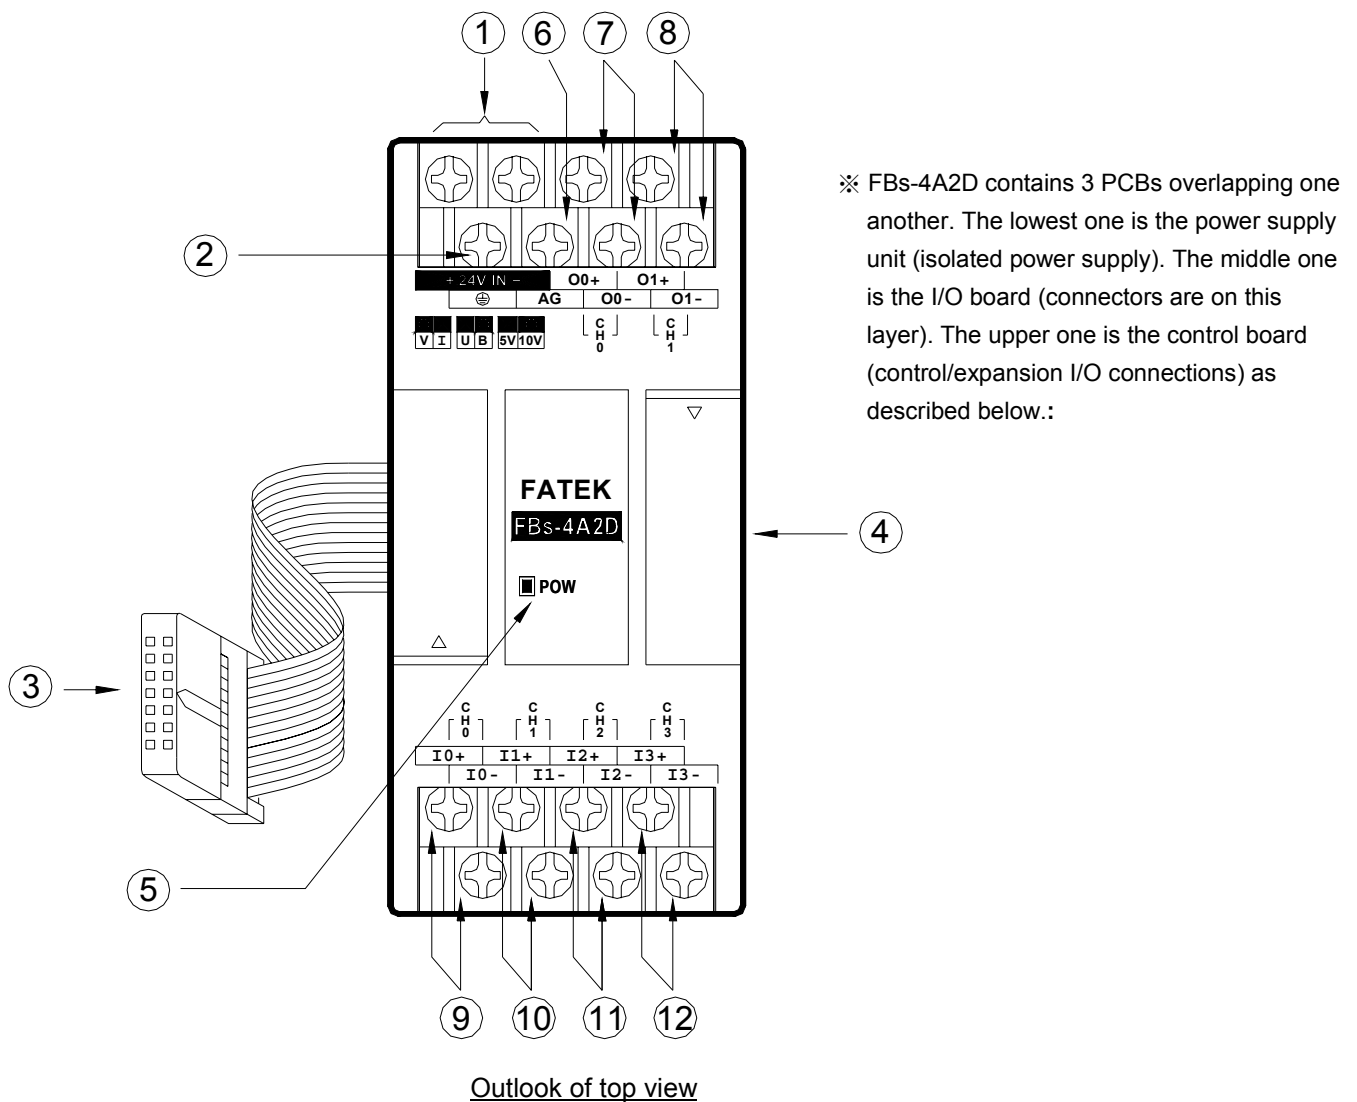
① ⑥ ⑦ ⑧

②

+ 24V IN −
O0+
O1+
⏚
AG
O0-
O1-
CH0
CH1

V I U B 5V 10V

FATEK
FBs-4A2D
POW

④

③

CH0
CH1
CH2
CH3
I0+
I1+
I2+
I3+
I0-
I1-
I2-
I3-

⑤

⑨ ⑩ ⑪ ⑫

Outlook of top view

※ FBs-4A2D contains 3 PCBs overlapping one another. The lowest one is the power supply unit (isolated power supply). The middle one is the I/O board (connectors are on this layer). The upper one is the control board (control/expansion I/O connections) as described below.: